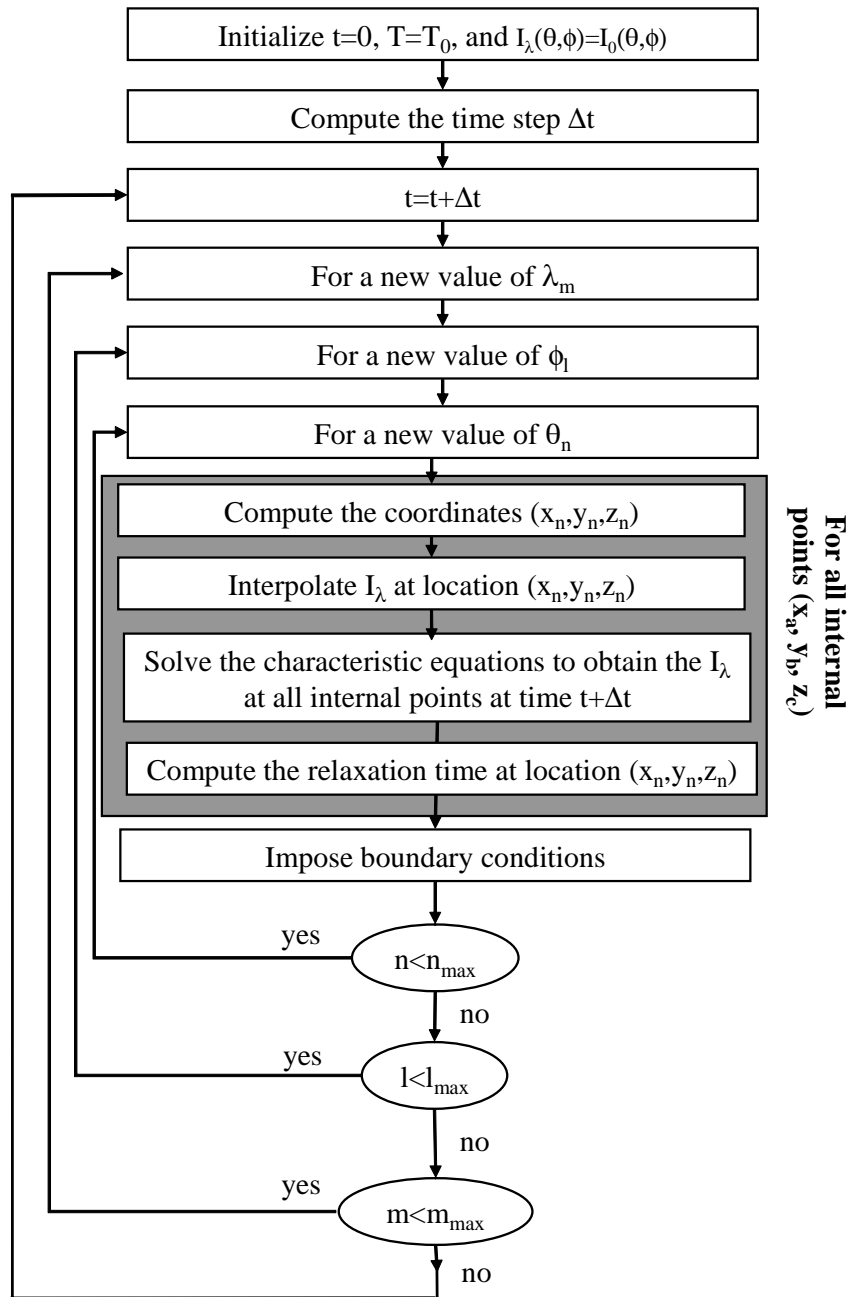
Initialize t=0, T=$T_0$, and $I_\lambda(\theta,\phi)=I_0(\theta,\phi)$

Compute the time step $\Delta t$

$t=t+\Delta t$

For a new value of $\lambda_m$

For a new value of $\phi_l$

For a new value of $\theta_n$

Compute the coordinates $(x_n,y_n,z_n)$

Interpolate $I_\lambda$ at location $(x_n,y_n,z_n)$

Solve the characteristic equations to obtain the $I_\lambda$ at all internal points at time $t+\Delta t$

Compute the relaxation time at location $(x_n,y_n,z_n)$

For all internal points $(x_a, y_b, z_c)$

Impose boundary conditions

yes

$n<n_{max}$

no

yes

$l<l_{max}$

no

yes

$m<m_{max}$

no